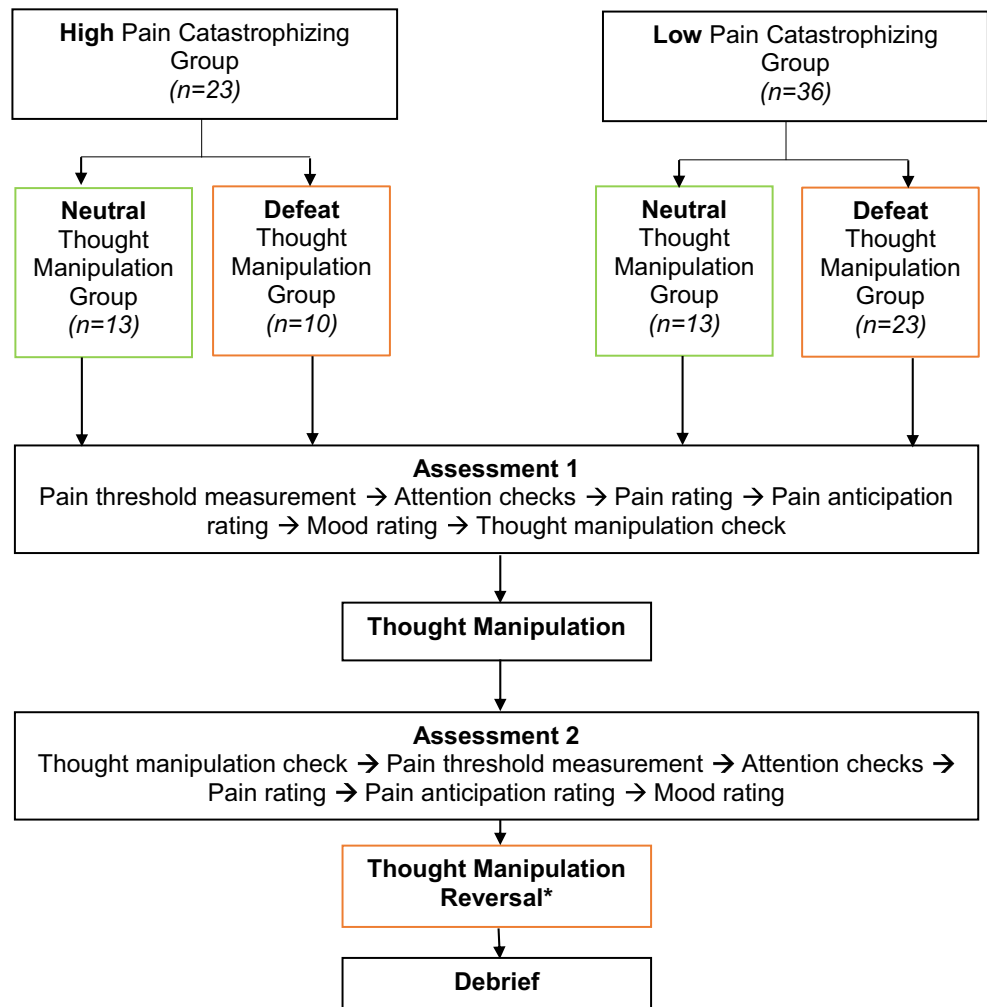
High Pain Catastrophizing Group
(n=23)

Low Pain Catastrophizing Group
(n=36)

Neutral Thought Manipulation Group
(n=13)

Defeat Thought Manipulation Group
(n=10)

Neutral Thought Manipulation Group
(n=13)

Defeat Thought Manipulation Group
(n=23)

Assessment 1
Pain threshold measurement → Attention checks → Pain rating → Pain anticipation rating → Mood rating → Thought manipulation check

Thought Manipulation

Assessment 2
Thought manipulation check → Pain threshold measurement → Attention checks → Pain rating → Pain anticipation rating → Mood rating

Thought Manipulation Reversal*

Debrief